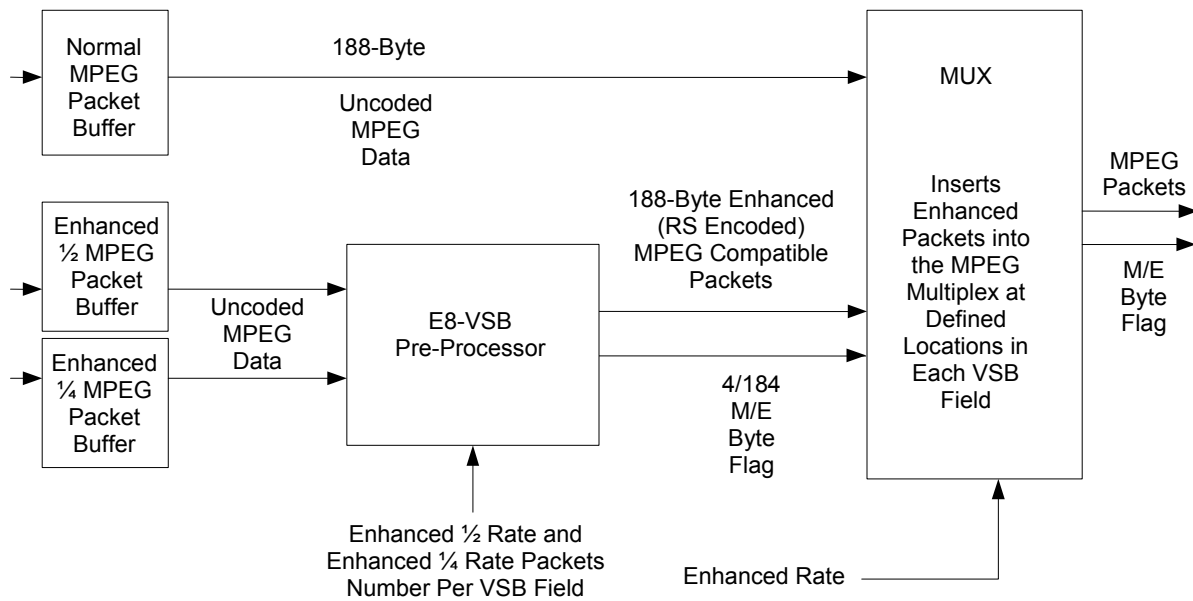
Normal MPEG Packet Buffer

188-Byte

Uncoded MPEG Data

MUX

Inserts Enhanced Packets into the MPEG Multiplex at Defined Locations in Each VSB Field

MPEG Packets

M/E Byte Flag

Enhanced ½ MPEG Packet Buffer

Enhanced ¼ MPEG Packet Buffer

Uncoded MPEG Data

E8-VSB Pre-Processor

188-Byte Enhanced (RS Encoded) MPEG Compatible Packets

4/184 M/E Byte Flag

Enhanced ½ Rate and Enhanced ¼ Rate Packets Number Per VSB Field

Enhanced Rate